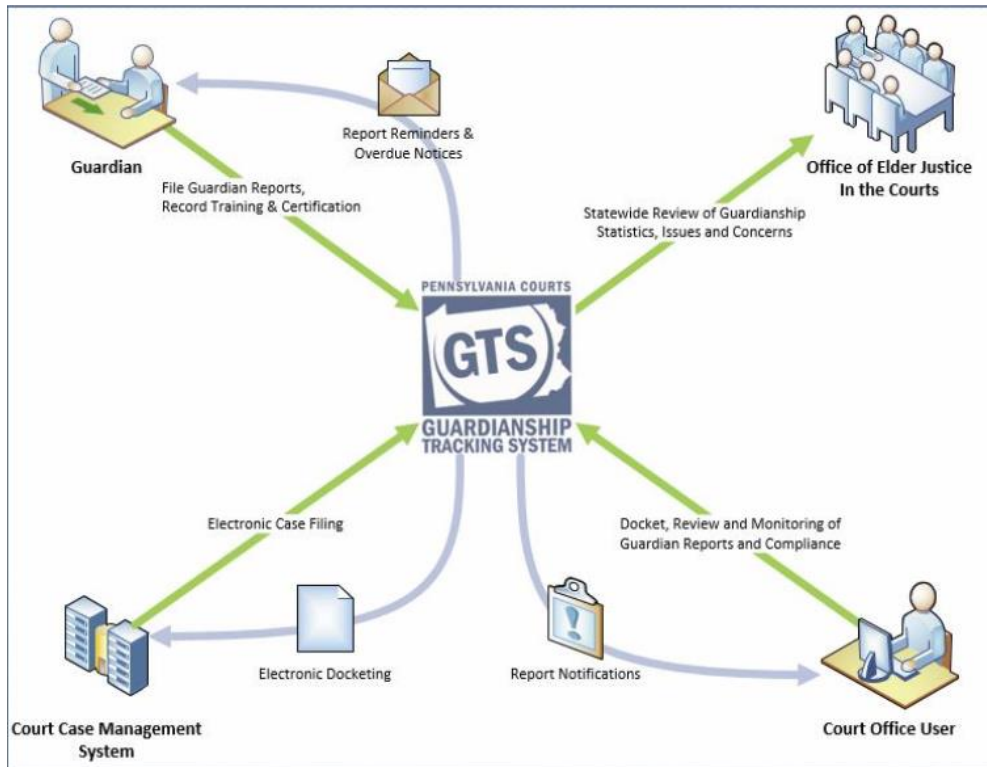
Guardian

Report Reminders & Overdue Notices

Office of Elder Justice In the Courts

File Guardian Reports, Record Training & Certification

Statewide Review of Guardianship Statistics, Issues and Concerns

PENNSYLVANIA COURTS

GTS

GUARDIANSHIP TRACKING SYSTEM

Electronic Case Filing

Docket, Review and Monitoring of Guardian Reports and Compliance

Electronic Docketing

Report Notifications

Court Case Management System

Court Office User